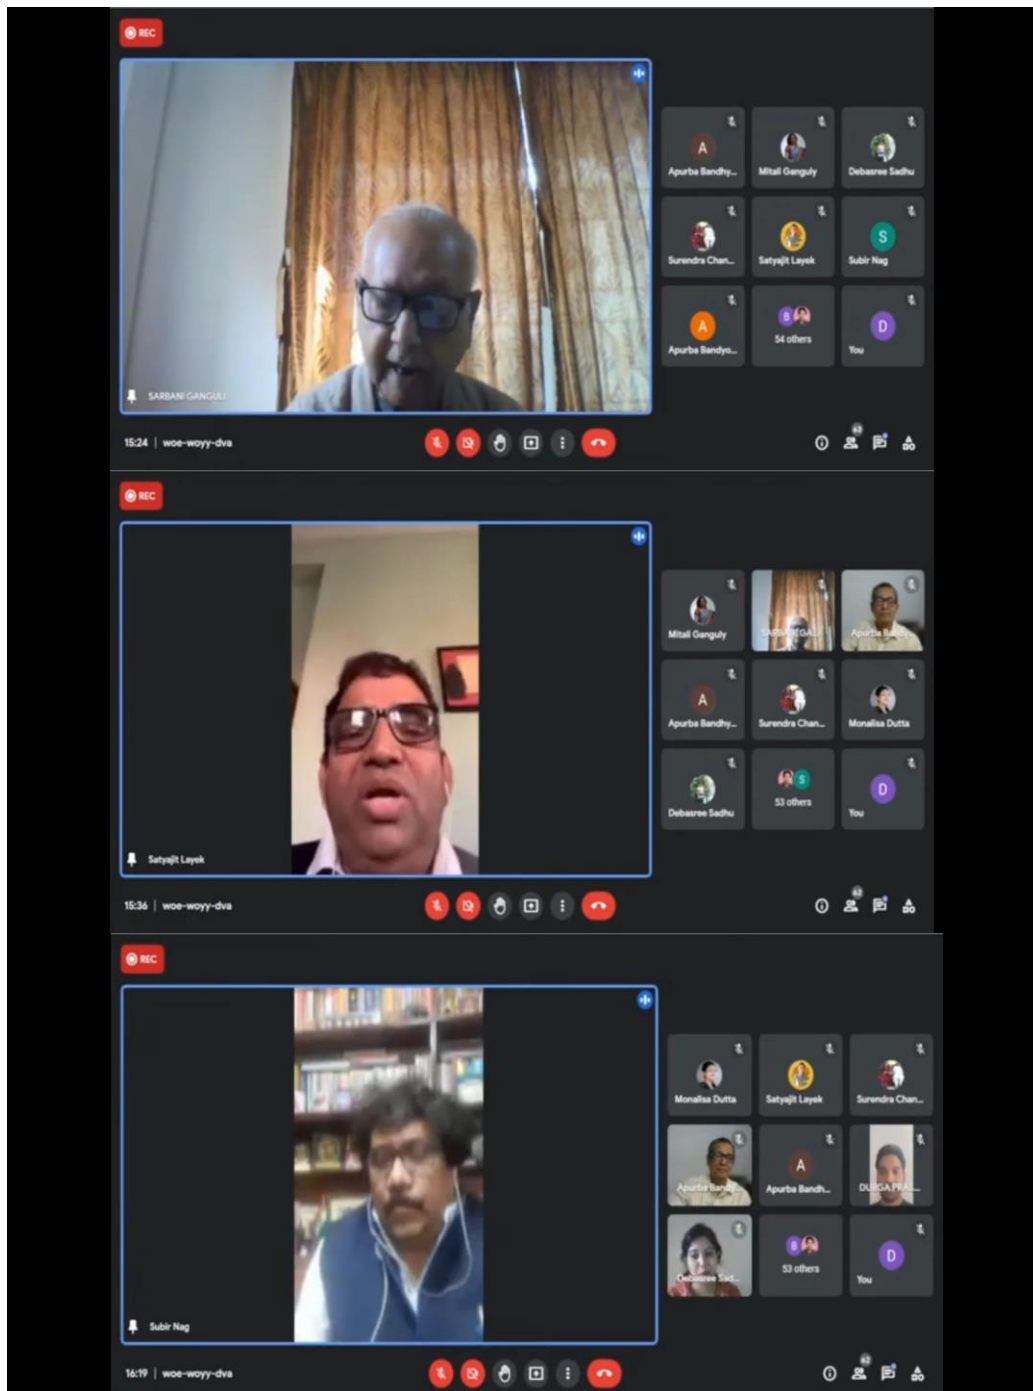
REC

SARBANI GANGULI

A
Apurba Bandhy...
Mitali Ganguly
Debasree Sadhu
Surendra Chan...
Satyajit Layek
S
Subir Nag
A
Apurba Bandyo...
B
54 others
D
You

15:24 | woe-woyy-dva

REC

Satyajit Layek

Mitali Ganguly
SARBANI GA...
Apurba Bandy...
A
Apurba Bandhy...
Surendra Chan...
Monalisa Dutta
Debasree Sadhu
S
53 others
D
You

15:36 | woe-woyy-dva

REC

Subir Nag

Monalisa Dutta
Satyajit Layek
Surendra Chan...
Apurba Bandy...
A
Apurba Bandh...
DURGA PRA...
Debasree Sad...
B
53 others
D
You

16:19 | woe-woyy-dva